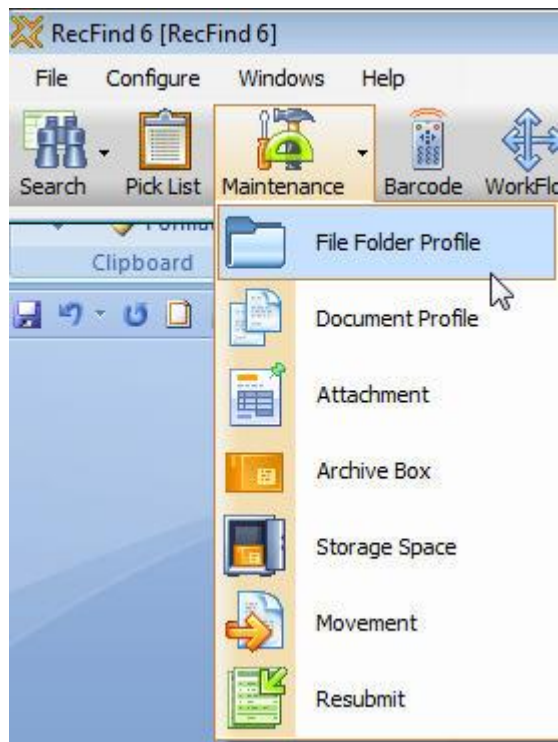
RecFind 6 [RecFind 6]

File Configure Windows Help

Search Pick List Maintenance Barcode WorkFlo

Clipboard

File Folder Profile

Document Profile

Attachment

Archive Box

Storage Space

Movement

Resubmit